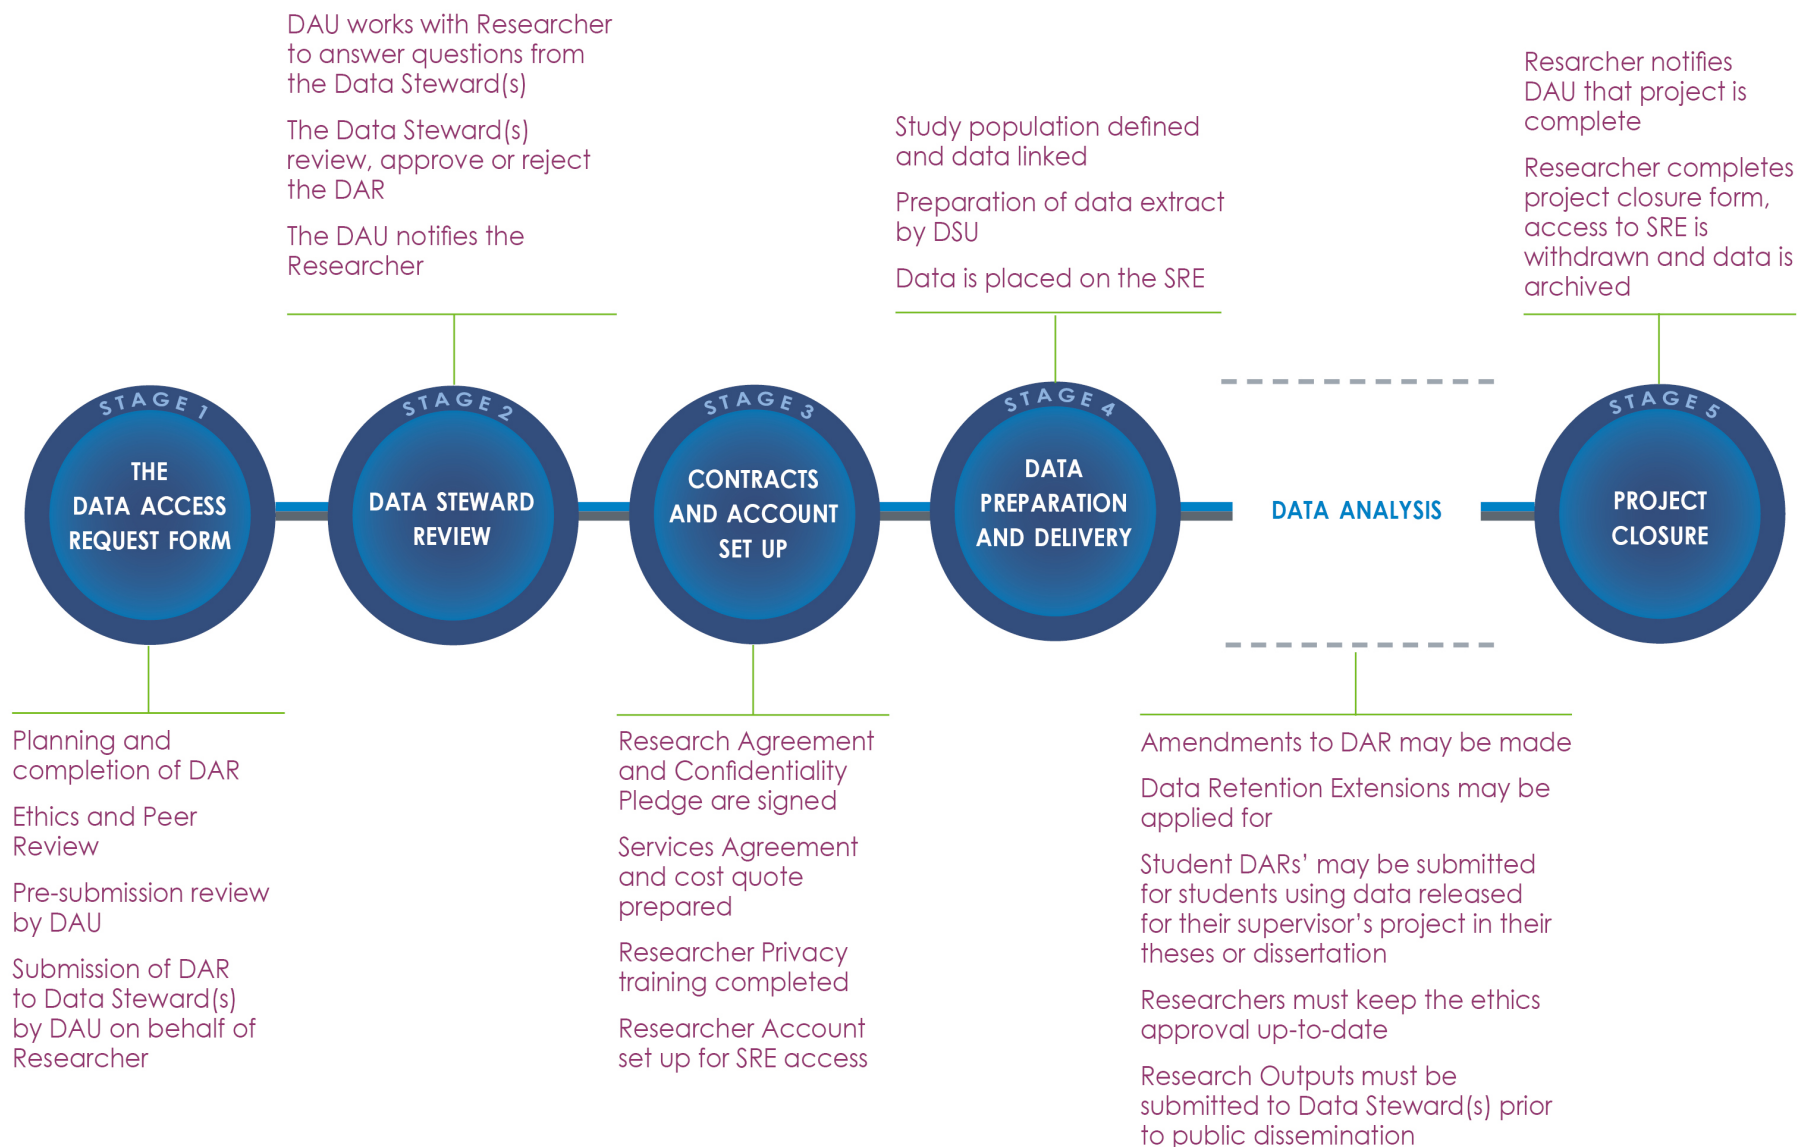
DAU works with Researcher to answer questions from the Data Steward(s)

The Data Steward(s) review, approve or reject the DAR

The DAU notifies the Researcher

Study population defined and data linked

Preparation of data extract by DSU

Data is placed on the SRE

Resarcher notifies DAU that project is complete

Researcher completes project closure form, access to SRE is withdrawn and data is archived

STAGE 1
THE DATA ACCESS REQUEST FORM

STAGE 2
DATA STEWARD REVIEW

STAGE 3
CONTRACTS AND ACCOUNT SET UP

STAGE 4
DATA PREPARATION AND DELIVERY

DATA ANALYSIS

STAGE 5
PROJECT CLOSURE

Planning and completion of DAR

Ethics and Peer Review

Pre-submission review by DAU

Submission of DAR to Data Steward(s) by DAU on behalf of Researcher

Research Agreement and Confidentiality Pledge are signed

Services Agreement and cost quote prepared

Researcher Privacy training completed

Researcher Account set up for SRE access

Amendments to DAR may be made

Data Retention Extensions may be applied for

Student DARs' may be submitted for students using data released for their supervisor's project in their theses or dissertation

Researchers must keep the ethics approval up-to-date

Research Outputs must be submitted to Data Steward(s) prior to public dissemination